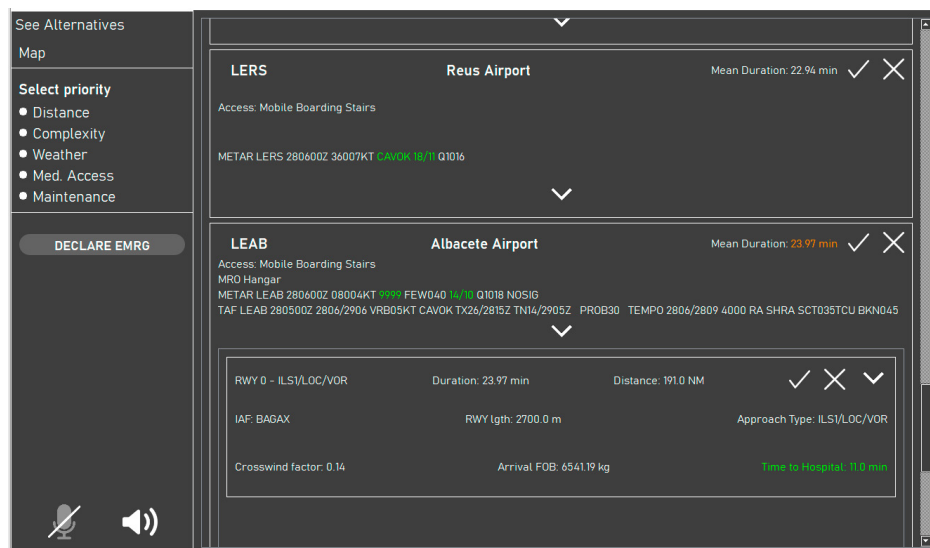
See Alternatives

Map

Select priority
Distance
Complexity
Weather
Med. Access
Maintenance

DECLARE EMRG

LERS
Reus Airport
Mean Duration: 22.94 min

Access: Mobile Boarding Stairs

METAR LERS 280600Z 36007KT CAVOK 18/11 Q1016

LEAB
Albacete Airport
Mean Duration: 23.97 min

Access: Mobile Boarding Stairs
MRO Hangar
METAR LEAB 280600Z 08004KT 9999 FEW040 14/10 Q1018 NOSIG
TAF LEAB 280500Z 2806/2906 VRB05KT CAVOK TX26/2815Z TN14/2905Z PROB30 TEMPO 2806/2809 4000 RA SHRA SCT035TCU BKN045

RWY 0 - ILS1/LOC/VOR
Duration: 23.97 min
Distance: 191.0 NM

IAF: BAGAX
RWY lgth: 2700.0 m
Approach Type: ILS1/LOC/VOR

Crosswind factor: 0.14
Arrival FOB: 6541.19 kg
Time to Hospital: 11.0 min